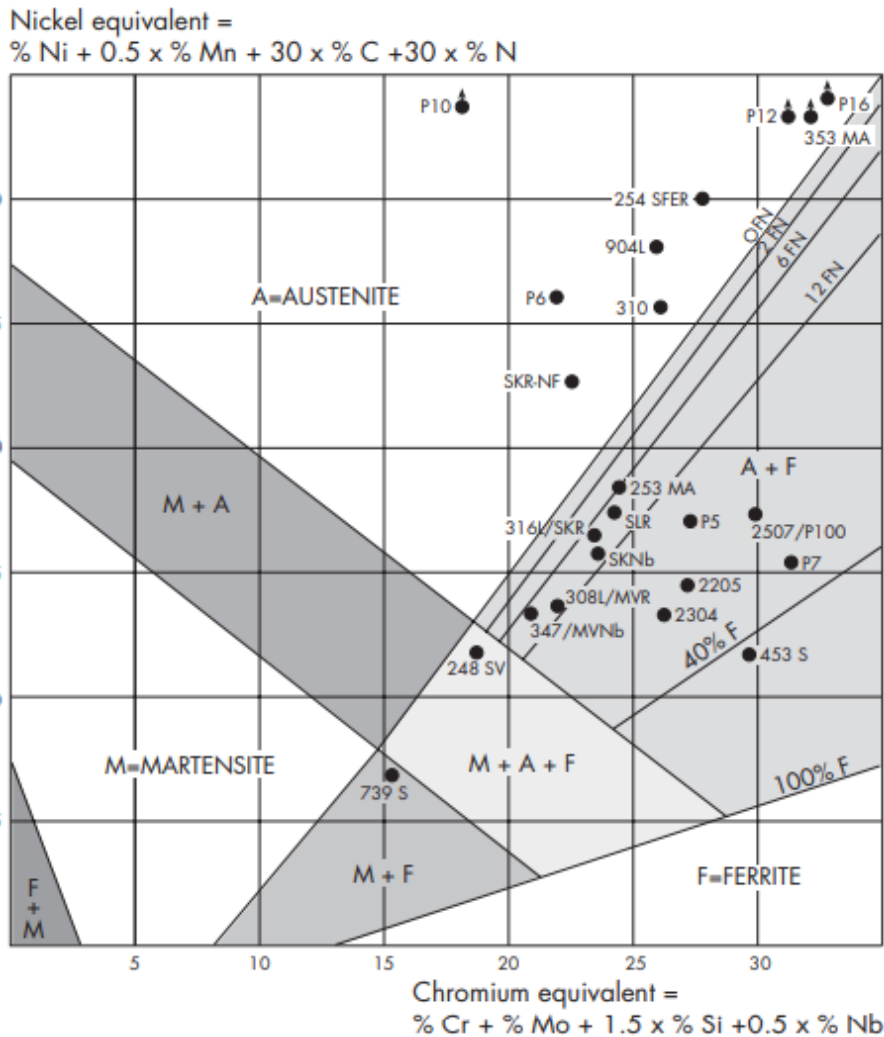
Nickel equivalent =
% Ni + 0.5 x % Mn + 30 x % C +30 x % N

P10
P12
P16
353 MA
254 SFER
904L
0 FN
2 FN
6 FN
12 FN
A=AUSTENITE
P6
310
SKR-NF
M + A
A + F
253 MA
316L/SKR
SLR
P5
2507/P100
SKNb
P7
308L/MVR
2205
347/MVNb
2304
40% F
248 SV
453 S
M=MARTENSITE
M + A + F
739 S
100% F
M + F
F=FERRITE
F + M

5
10
15
20
25
30

Chromium equivalent =
% Cr + % Mo + 1.5 x % Si +0.5 x % Nb